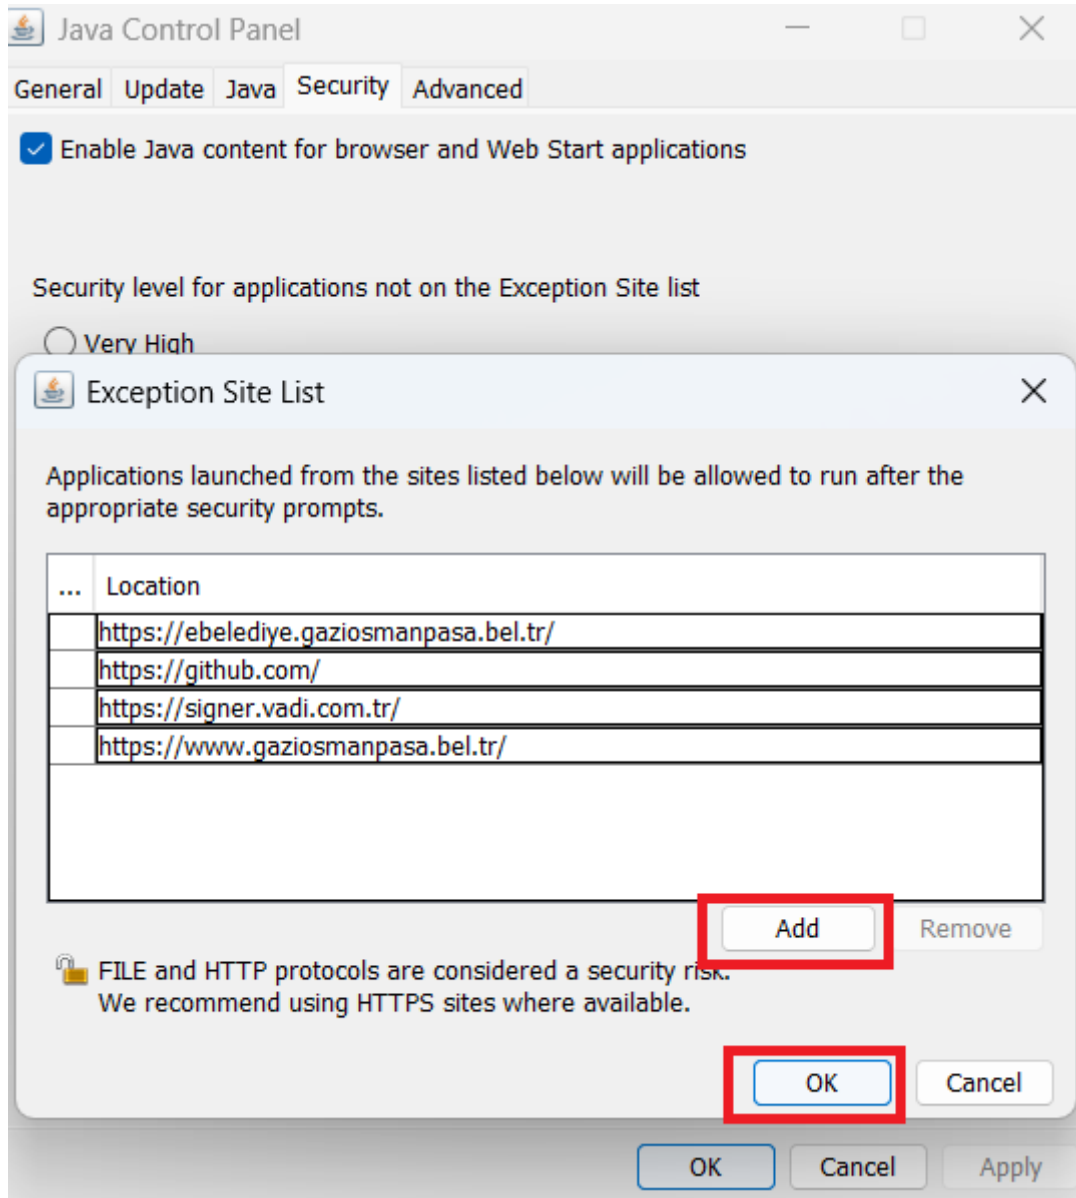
Java Control Panel

General Update Java Security Advanced

Enable Java content for browser and Web Start applications

Security level for applications not on the Exception Site list

Very High

Exception Site List

Applications launched from the sites listed below will be allowed to run after the appropriate security prompts.

| ... | Location |
|---|---|
| | https://ebelediye.gaziosmanpasa.bel.tr/ |
| | https://github.com/ |
| | https://signer.vadi.com.tr/ |
| | https://www.gaziosmanpasa.bel.tr/ |

Add Remove

FILE and HTTP protocols are considered a security risk.
We recommend using HTTPS sites where available.

OK Cancel

OK Cancel Apply